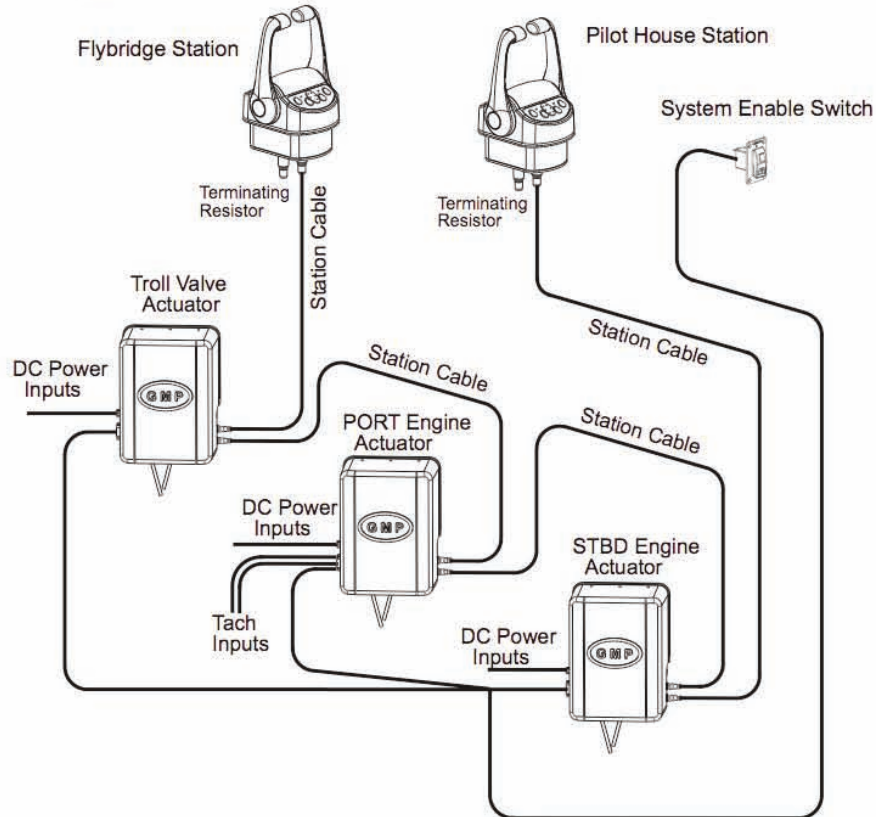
Flybridge Station

Pilot House Station

System Enable Switch

Terminating Resistor

Station Cable

Terminating Resistor

Troll Valve Actuator

Station Cable

DC Power Inputs

GMP

Station Cable

PORT Engine Actuator

Station Cable

DC Power Inputs

GMP

STBD Engine Actuator

Tach Inputs

DC Power Inputs

GMP